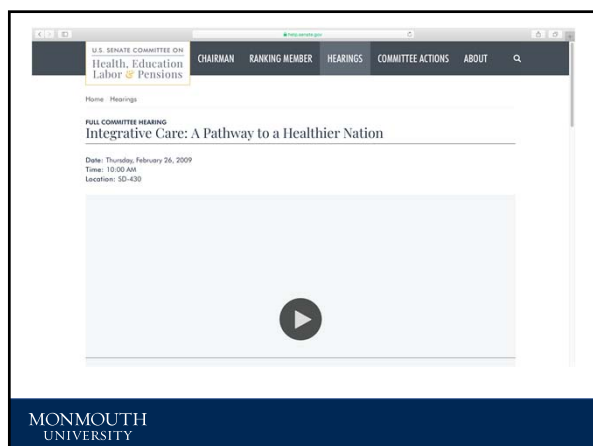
help.senate.gov

U.S. SENATE COMMITTEE ON
Health, Education
Labor & Pensions

CHAIRMAN RANKING MEMBER HEARINGS COMMITTEE ACTIONS ABOUT

Home Hearings

FULL COMMITTEE HEARING
Integrative Care: A Pathway to a Healthier Nation

Date: Thursday, February 26, 2009
Time: 10:00 AM
Location: SD-430

MONMOUTH
UNIVERSITY